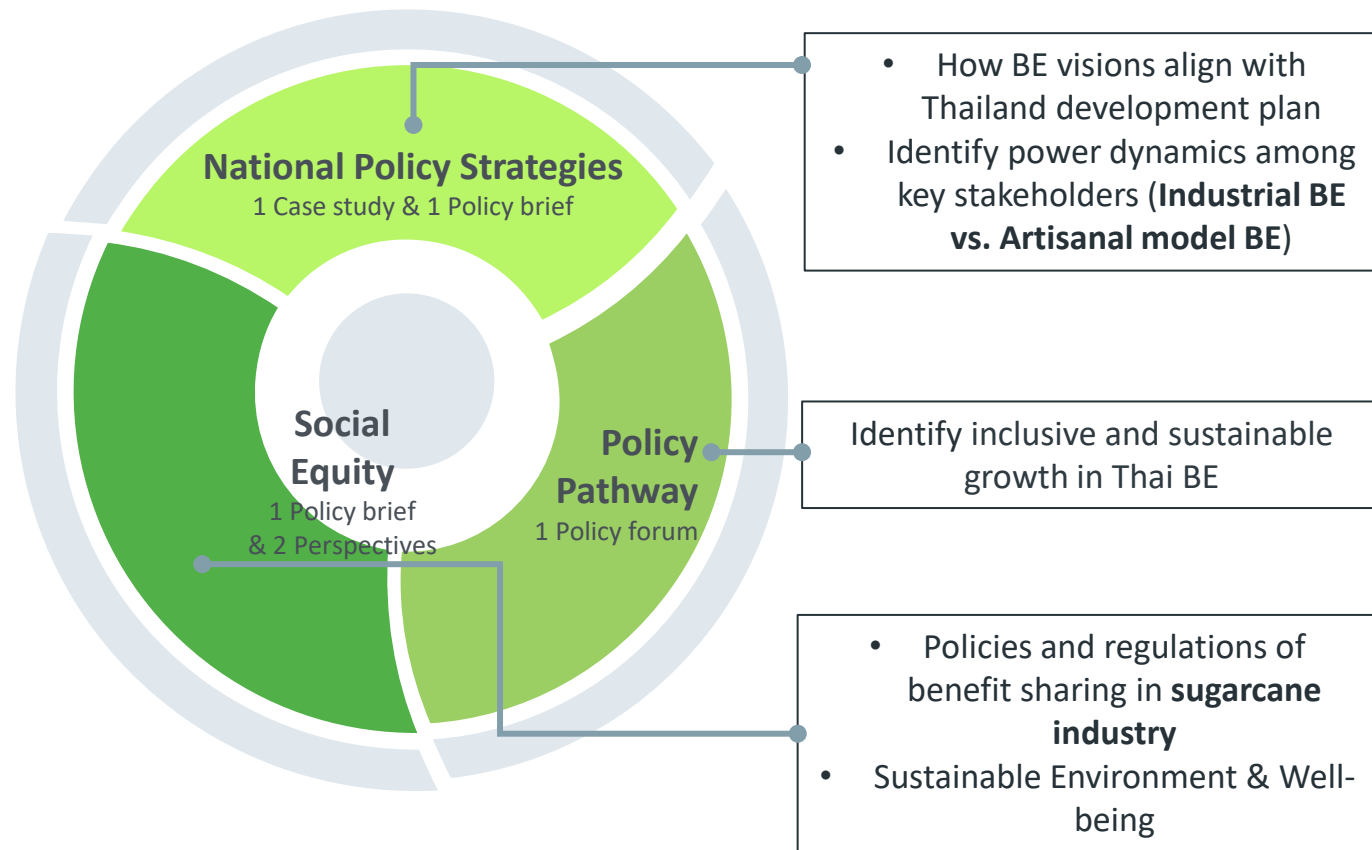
National Policy Strategies
1 Case study & 1 Policy brief

Social Equity
1 Policy brief & 2 Perspectives

Policy Pathway
1 Policy forum

• How BE visions align with Thailand development plan
• Identify power dynamics among key stakeholders (**Industrial BE vs. Artisanal model BE**)

Identify inclusive and sustainable growth in Thai BE

• Policies and regulations of benefit sharing in **sugarcane industry**
• Sustainable Environment & Well-being